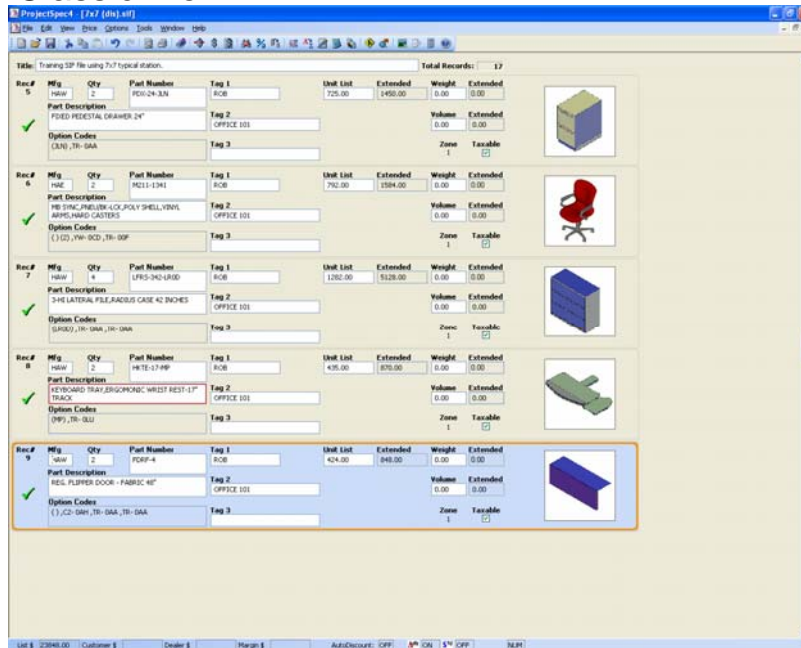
ProjectSpec4 - [7x7 (dls).sif]

File Edit View Price Options Tools Window Help

Title: Training SIF file using 7x7 typical station.

Total Records: 17

Rec# 5
Mfg HAW
Qty 2
Part Number PDX-24-3LN
Tag 1 ROB
Unit List 725.00
Extended 1450.00
Weight 0.00
Extended 0.00
Part Description
FIXED PEDESTAL DRAWER 24"
Tag 2 OFFICE 101
Volume 0.00
Extended 0.00
Option Codes
(3LN) ,TR- 0AA
Tag 3
Zone 1
Taxable

Rec# 6
Mfg HAE
Qty 2
Part Number M211-1341
Tag 1 ROB
Unit List 792.00
Extended 1584.00
Weight 0.00
Extended 0.00
Part Description
MB SYNC,PNEU,BK-LCK,POLY SHELL,VINYL ARMS,HARD CASTERS
Tag 2 OFFICE 101
Volume 0.00
Extended 0.00
Option Codes
( ) (2) ,YW- 0CD ,TR- 00F
Tag 3
Zone 1
Taxable

Rec# 7
Mfg HAW
Qty 4
Part Number LFRS-342-LROD
Tag 1 ROB
Unit List 1282.00
Extended 5128.00
Weight 0.00
Extended 0.00
Part Description
3-HI LATERAL FILE,RADIUS CASE 42 INCHES
Tag 2 OFFICE 101
Volume 0.00
Extended 0.00
Option Codes
(LROD) ,TR- 0AA ,TR- 0AA
Tag 3
Zone 1
Taxable

Rec# 8
Mfg HAW
Qty 2
Part Number HKTE-17-MP
Tag 1 ROB
Unit List 435.00
Extended 870.00
Weight 0.00
Extended 0.00
Part Description
KEYBOARD TRAY,ERGONOMIC WRIST REST-17" TRACK
Tag 2 OFFICE 101
Volume 0.00
Extended 0.00
Option Codes
(MP) ,TR- 0LU
Tag 3
Zone 1
Taxable

Rec# 9
Mfg HAW
Qty 2
Part Number PDRF-4
Tag 1 ROB
Unit List 424.00
Extended 848.00
Weight 0.00
Extended 0.00
Part Description
REG. FLIPPER DOOR - FABRIC 48"
Tag 2 OFFICE 101
Volume 0.00
Extended 0.00
Option Codes
( ) ,C2- 0AH ,TR- 0AA ,TR- 0AA
Tag 3
Zone 1
Taxable

List $ 23848.00 Customer $ Dealer $ Margin $ AutoDiscount: OFF ON OFF NUM